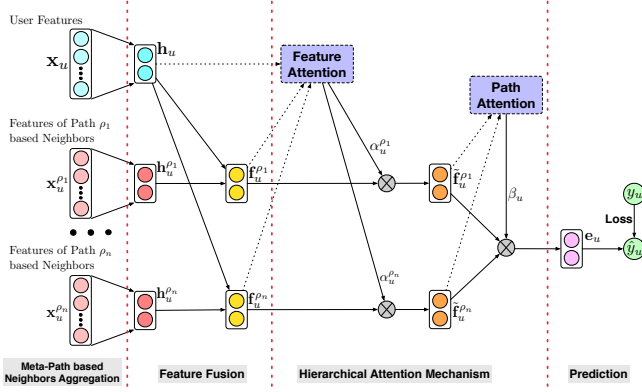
User Features

$\mathbf{x}_u$

$\mathbf{h}_u$

Feature Attention

Path Attention

Features of Path $\rho_1$ based Neighbors

$\mathbf{x}_u^{\rho_1}$

$\mathbf{h}_u^{\rho_1}$

$\mathbf{f}_u^{\rho_1}$

$\alpha_u^{\rho_1}$

$\tilde{\mathbf{f}}_u^{\rho_1}$

$\beta_u$

$y_u$

Loss

$\mathbf{e}_u$

$\hat{y}_u$

Features of Path $\rho_n$ based Neighbors

$\mathbf{x}_u^{\rho_n}$

$\mathbf{h}_u^{\rho_n}$

$\mathbf{f}_u^{\rho_n}$

$\alpha_u^{\rho_n}$

$\tilde{\mathbf{f}}_u^{\rho_n}$

Meta-Path based Neighbors Aggregation

Feature Fusion

Hierarchical Attention Mechanism

Prediction